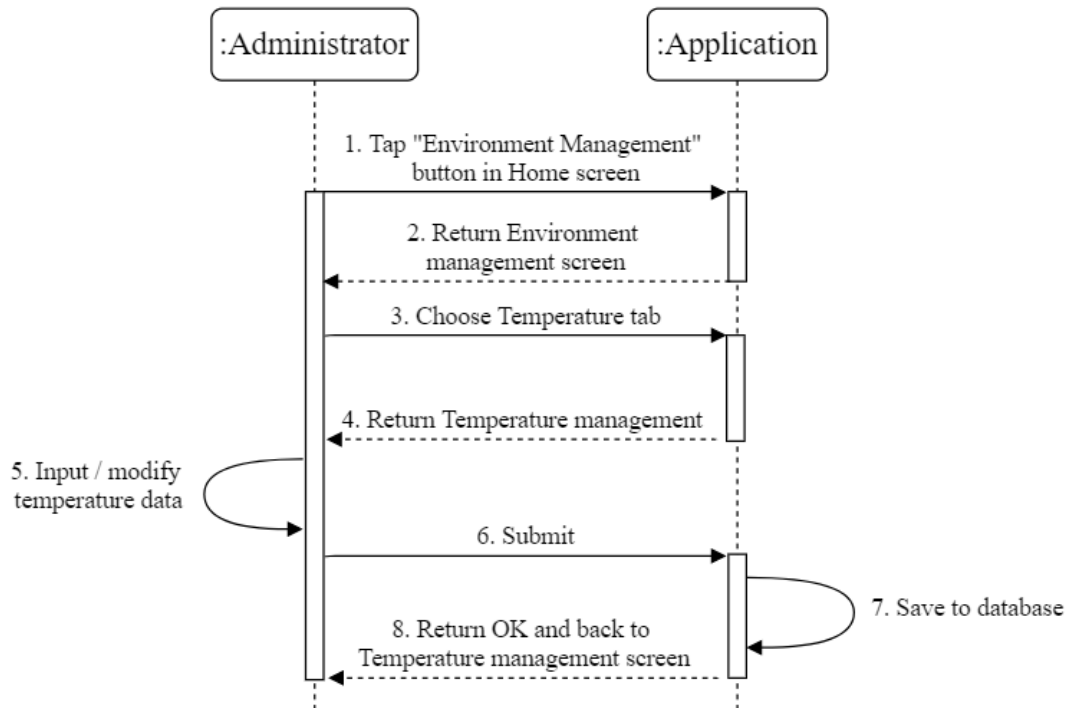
:Administrator

:Application

1. Tap "Environment Management" button in Home screen

2. Return Environment management screen

3. Choose Temperature tab

4. Return Temperature management

5. Input / modify temperature data

6. Submit

7. Save to database

8. Return OK and back to Temperature management screen